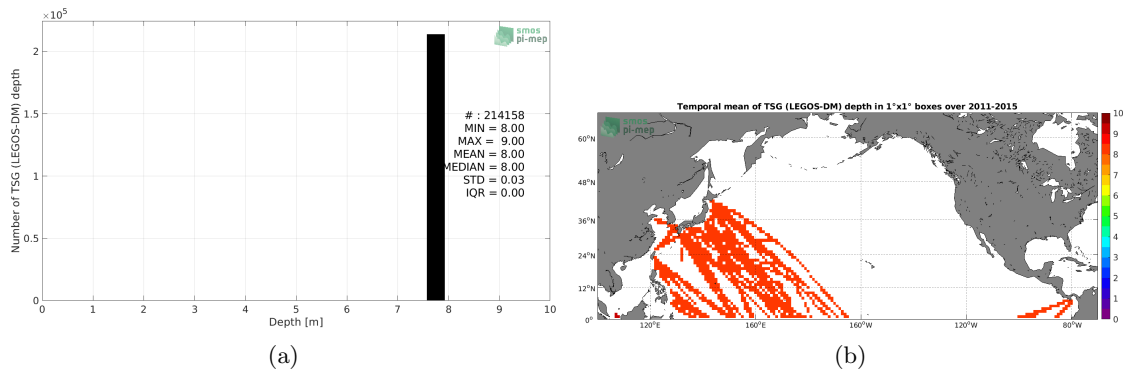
$\times10^5$

smos
pi-mep

Number of TSG (LEGOS-DM) depth

2
1.5
1
0.5
0

# : 214158
MIN = 8.00
MAX = 9.00
MEAN = 8.00
MEDIAN = 8.00
STD = 0.03
IQR = 0.00

0 1 2 3 4 5 6 7 8 9 10
Depth [m]

(a)

Temporal mean of TSG (LEGOS-DM) depth in 1°x1° boxes over 2011-2015

smos
pi-mep

60°N
48°N
36°N
24°N
12°N
0°

120°E 160°E 160°W 120°W 80°W

10
9
8
7
6
5
4
3
2
1
0

(b)